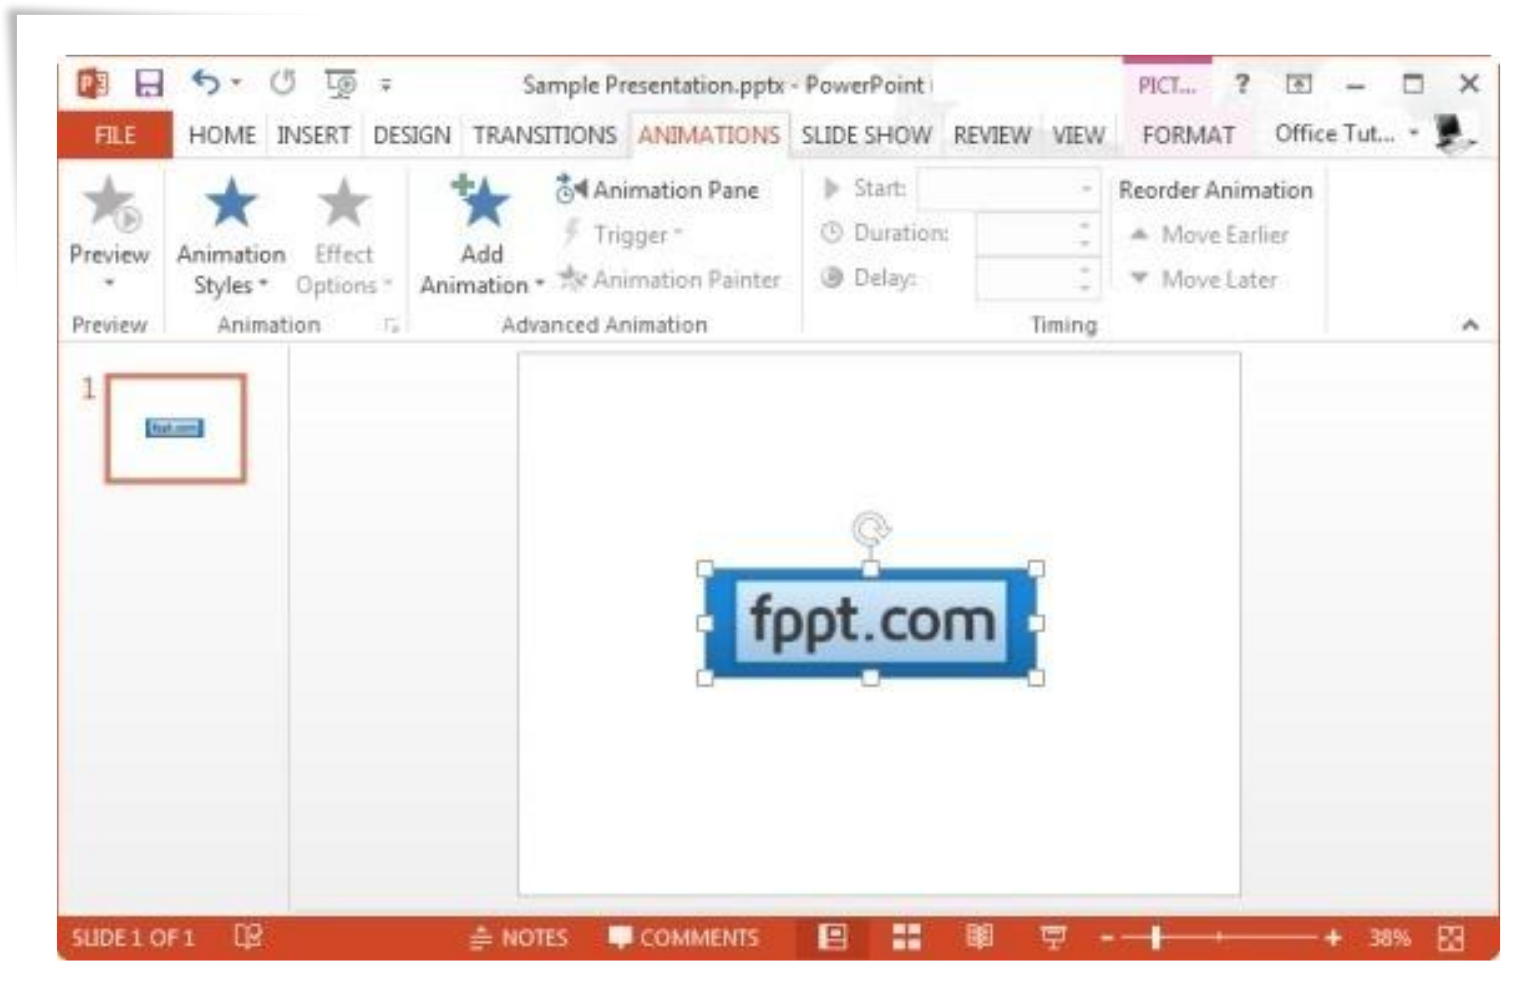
Sample Presentation.pptx - PowerPoint

PICT...

?

FILE HOME INSERT DESIGN TRANSITIONS ANIMATIONS SLIDE SHOW REVIEW VIEW FORMAT Office Tut...

Preview

Preview

Animation Styles

Effect Options

Animation

Add Animation

Animation Pane

Trigger

Animation Painter

Advanced Animation

Start:

Duration:

Delay:

Timing

Reorder Animation

Move Earlier

Move Later

1

fppt.com

SLIDE 1 OF 1

NOTES

COMMENTS

38%